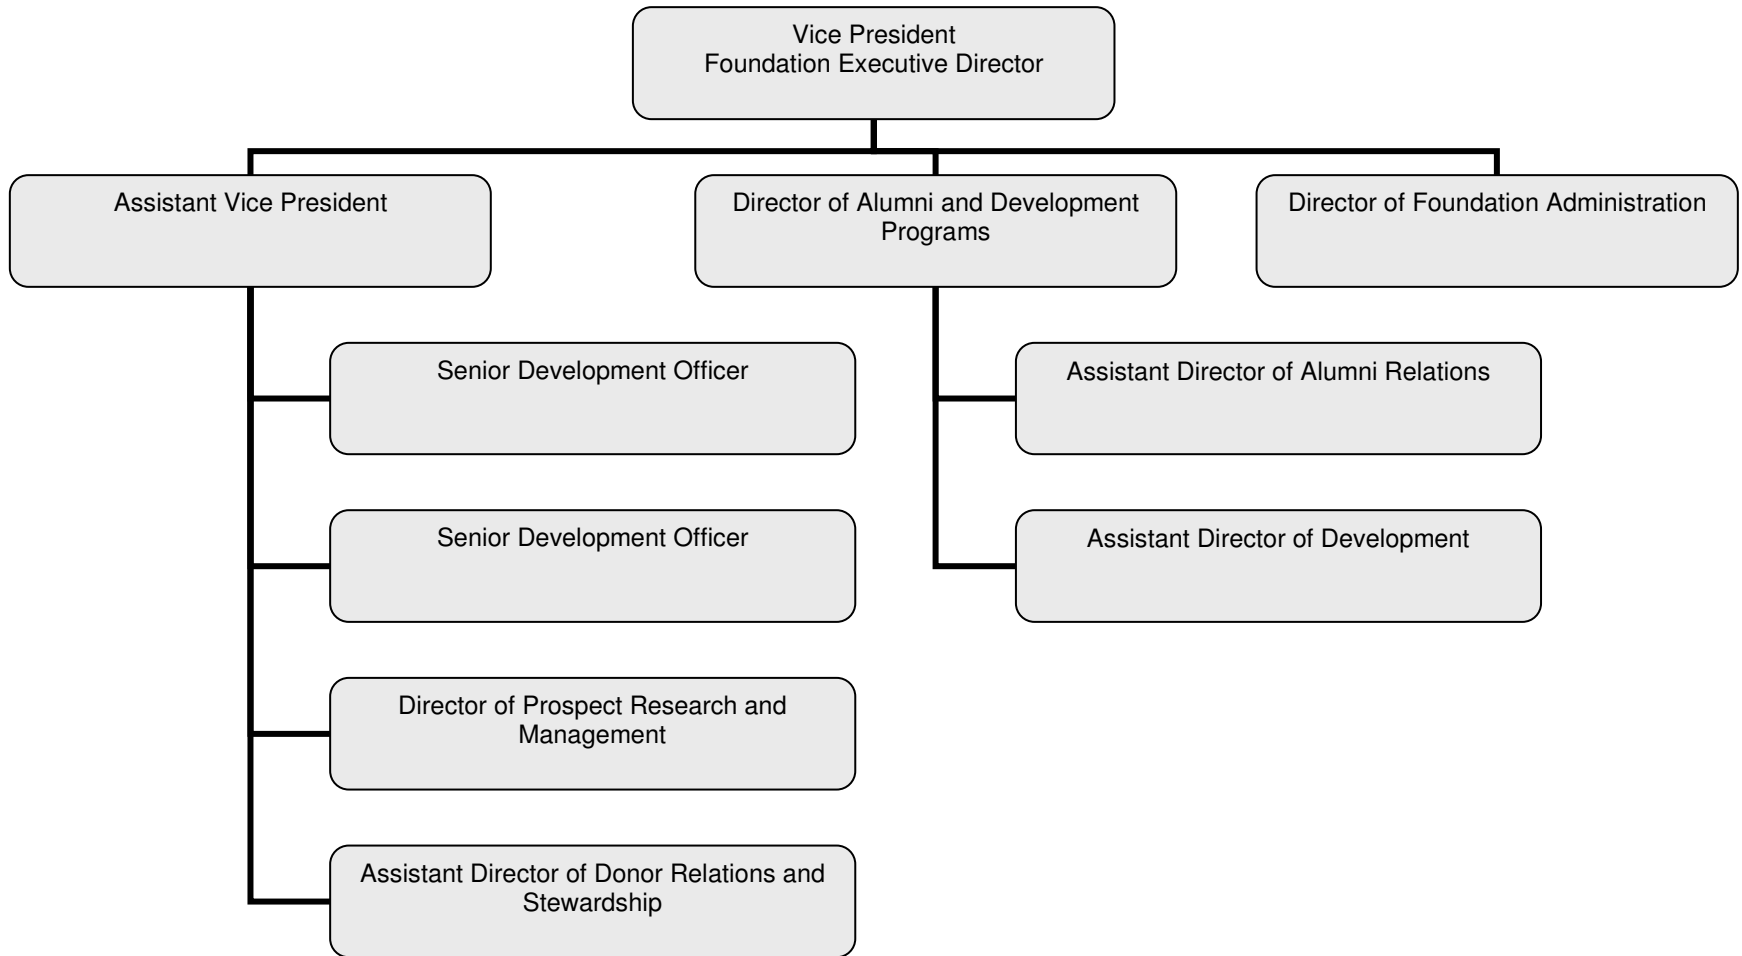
Vice President
Foundation Executive Director

Assistant Vice President

Director of Alumni and Development Programs

Director of Foundation Administration

Senior Development Officer

Senior Development Officer

Director of Prospect Research and Management

Assistant Director of Donor Relations and Stewardship

Assistant Director of Alumni Relations

Assistant Director of Development